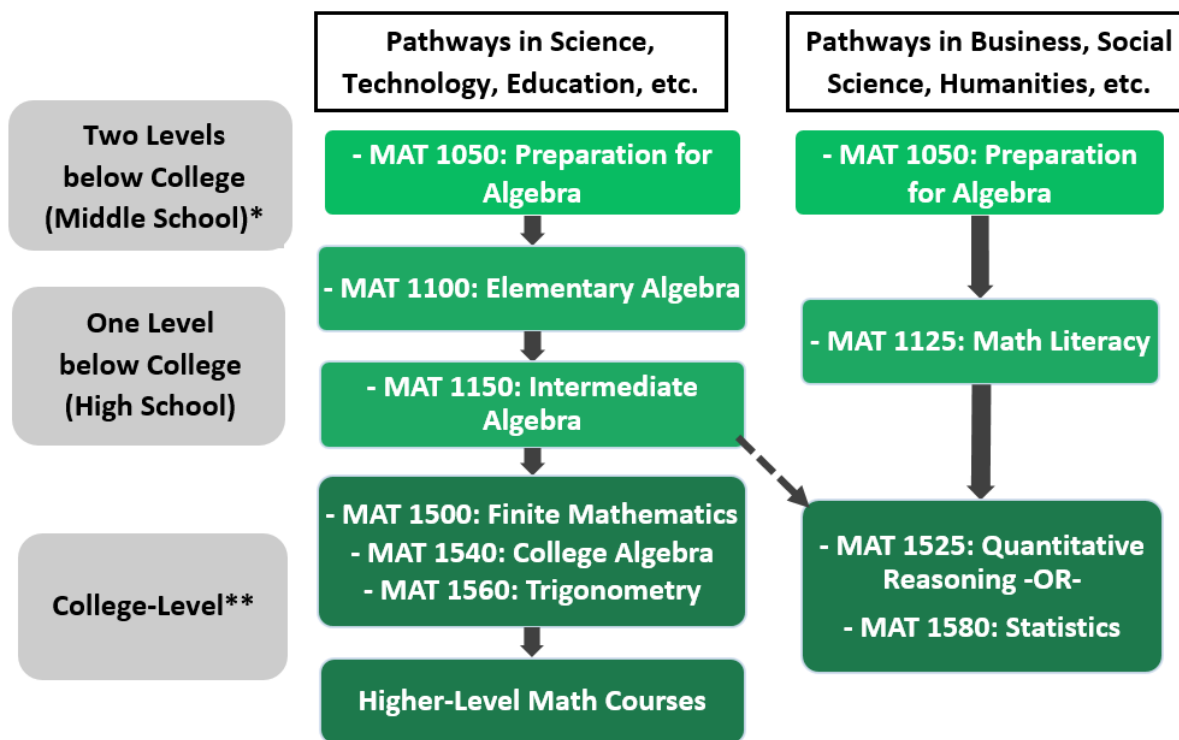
Pathways in Science, Technology, Education, etc.

Pathways in Business, Social Science, Humanities, etc.

Two Levels below College (Middle School)*

- MAT 1050: Preparation for Algebra

- MAT 1050: Preparation for Algebra

One Level below College (High School)

- MAT 1100: Elementary Algebra

- MAT 1125: Math Literacy

- MAT 1150: Intermediate Algebra

College-Level**

- MAT 1500: Finite Mathematics
- MAT 1540: College Algebra
- MAT 1560: Trigonometry

- MAT 1525: Quantitative Reasoning -OR-
- MAT 1580: Statistics

Higher-Level Math Courses